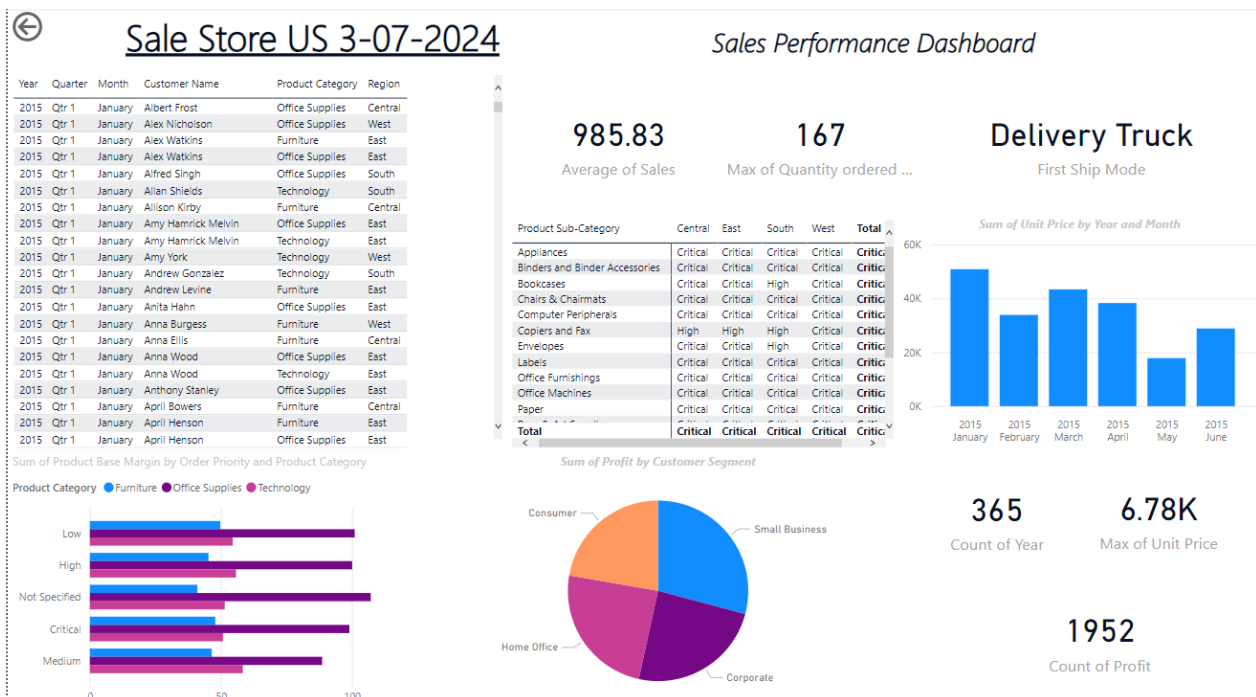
Sale Store US 3-07-2024

Sales Performance Dashboard

| Year | Quarter | Month | Customer Name | Product Category | Region |
|---|---|---|---|---|---|
| 2015 | Qtr 1 | January | Albert Frost | Office Supplies | Central |
| 2015 | Qtr 1 | January | Alex Nicholson | Office Supplies | West |
| 2015 | Qtr 1 | January | Alex Watkins | Furniture | East |
| 2015 | Qtr 1 | January | Alex Watkins | Office Supplies | East |
| 2015 | Qtr 1 | January | Alfred Singh | Office Supplies | South |
| 2015 | Qtr 1 | January | Allan Shields | Technology | South |
| 2015 | Qtr 1 | January | Allison Kirby | Furniture | Central |
| 2015 | Qtr 1 | January | Amy Hamrick Melvin | Office Supplies | East |
| 2015 | Qtr 1 | January | Amy Hamrick Melvin | Technology | East |
| 2015 | Qtr 1 | January | Amy York | Technology | West |
| 2015 | Qtr 1 | January | Andrew Gonzalez | Technology | South |
| 2015 | Qtr 1 | January | Andrew Levine | Furniture | East |
| 2015 | Qtr 1 | January | Anita Hahn | Office Supplies | East |
| 2015 | Qtr 1 | January | Anna Burgess | Furniture | West |
| 2015 | Qtr 1 | January | Anna Ellis | Furniture | Central |
| 2015 | Qtr 1 | January | Anna Wood | Office Supplies | East |
| 2015 | Qtr 1 | January | Anna Wood | Technology | East |
| 2015 | Qtr 1 | January | Anthony Stanley | Office Supplies | East |
| 2015 | Qtr 1 | January | April Bowers | Furniture | Central |
| 2015 | Qtr 1 | January | April Henson | Furniture | East |
| 2015 | Qtr 1 | January | April Henson | Office Supplies | East |

985.83
Average of Sales

167
Max of Quantity ordered ...

Delivery Truck
First Ship Mode

| Product Sub-Category | Central | East | South | West | Total |
|---|---|---|---|---|---|
| Appliances | Critical | Critical | Critical | Critical | Critica |
| Binders and Binder Accessories | Critical | Critical | Critical | Critical | Critica |
| Bookcases | Critical | Critical | High | Critical | Critica |
| Chairs & Chairmats | Critical | Critical | Critical | Critical | Critica |
| Computer Peripherals | Critical | Critical | Critical | Critical | Critica |
| Copiers and Fax | High | High | High | Critical | Critica |
| Envelopes | Critical | Critical | High | Critical | Critica |
| Labels | Critical | Critical | Critical | Critical | Critica |
| Office Furnishings | Critical | Critical | Critical | Critical | Critica |
| Office Machines | Critical | Critical | Critical | Critical | Critica |
| Paper | Critical | Critical | Critical | Critical | Critica |
| Total | Critical | Critical | Critical | Critical | Critica |

Sum of Unit Price by Year and Month
60K
40K
20K
0K
2015 January
2015 February
2015 March
2015 April
2015 May
2015 June

Sum of Product Base Margin by Order Priority and Product Category
Product Category ● Furniture ● Office Supplies ● Technology
Low
High
Not Specified
Critical
Medium
0
50
100

Sum of Profit by Customer Segment
Consumer
Small Business
Home Office
Corporate

365
Count of Year

6.78K
Max of Unit Price

1952
Count of Profit